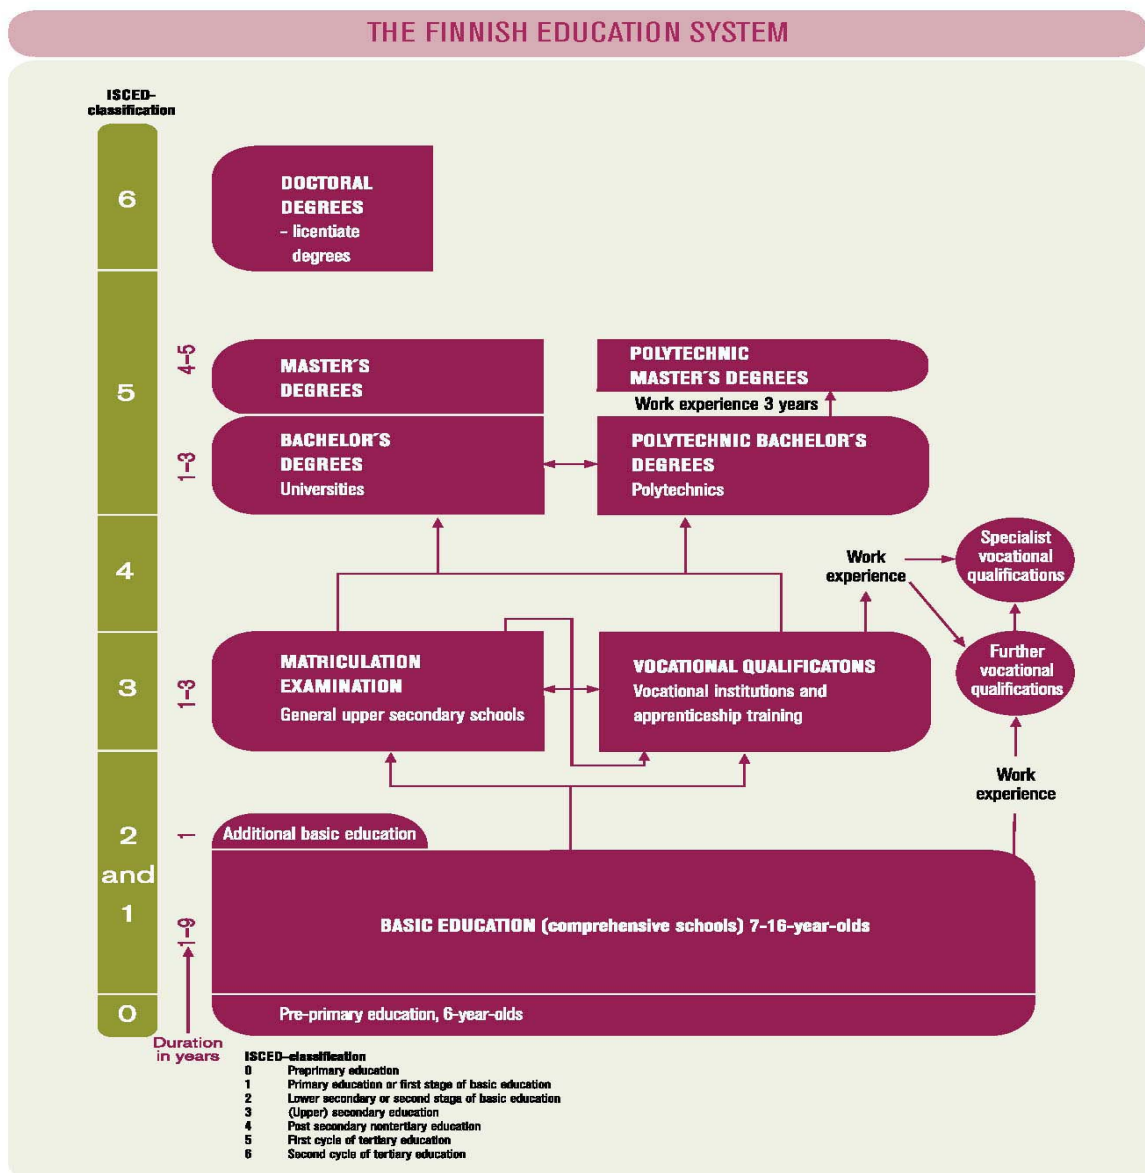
THE FINNISH EDUCATION SYSTEM

ISCED-classification

6

5

4

3

2
and
1

0

DOCTORAL DEGREES
– licentiate degrees

4-5

MASTER´S DEGREES

POLYTECHNIC MASTER´S DEGREES

Work experience 3 years

1-3

BACHELOR´S DEGREES
Universities

POLYTECHNIC BACHELOR´S DEGREES
Polytechnics

Work experience

Specialist vocational qualifications

Further vocational qualifications

1-3

MATRICULATION EXAMINATION
General upper secondary schools

VOCATIONAL QUALIFICATONS
Vocational institutions and apprenticeship training

Work experience

1

Additional basic education

1-9

BASIC EDUCATION (comprehensive schools) 7-16-year-olds

Pre-primary education, 6-year-olds

Duration in years

ISCED-classification
0 Preprimary education
1 Primary education or first stage of basic education
2 Lower secondary or second stage of basic education
3 (Upper) secondary education
4 Post secondary nontertiary education
5 First cycle of tertiary education
6 Second cycle of tertiary education